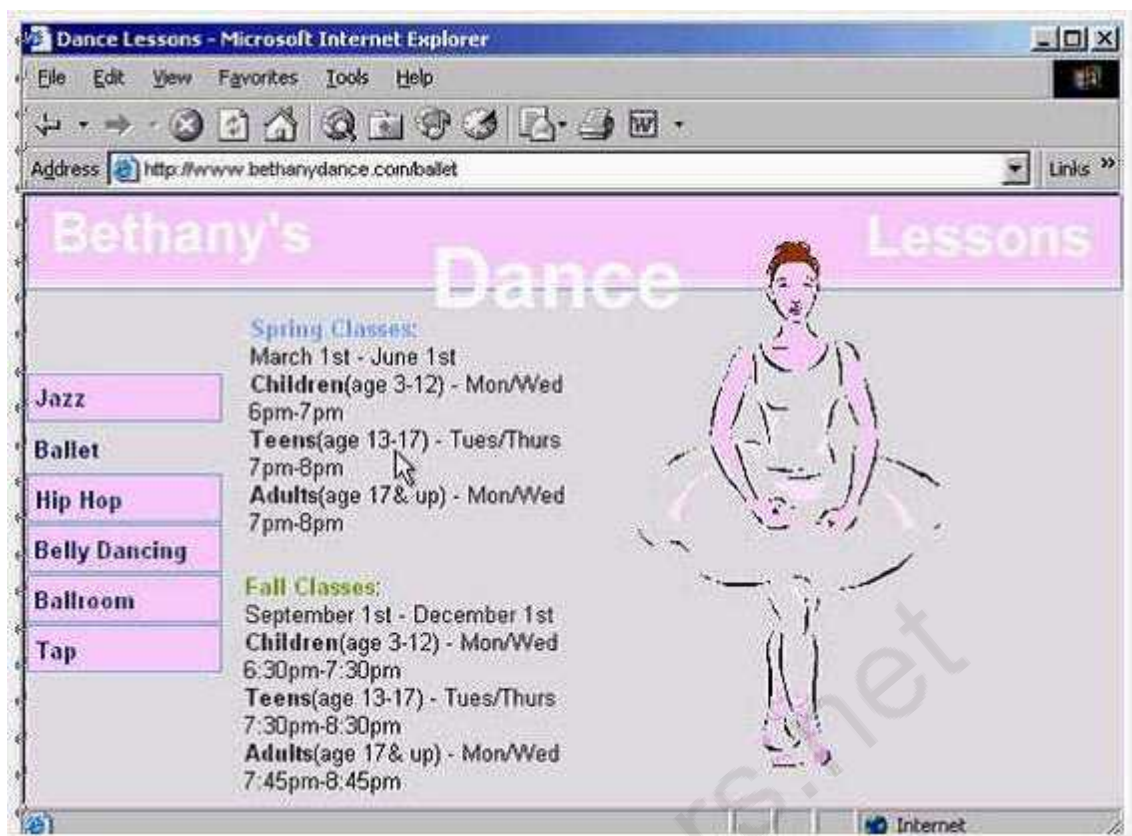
Dance Lessons - Microsoft Internet Explorer

File Edit View Favorites Tools Help

Address http://www.bethanydance.com/ballet

Links »

Bethany's Dance Lessons

Jazz
Ballet
Hip Hop
Belly Dancing
Ballroom
Tap

Spring Classes:
March 1st - June 1st
**Children**(age 3-12) - Mon/Wed 6pm-7pm
**Teens**(age 13-17) - Tues/Thurs 7pm-8pm
**Adults**(age 17& up) - Mon/Wed 7pm-8pm

Fall Classes:
September 1st - December 1st
**Children**(age 3-12) - Mon/Wed 6:30pm-7:30pm
**Teens**(age 13-17) - Tues/Thurs 7:30pm-8:30pm
**Adults**(age 17& up) - Mon/Wed 7:45pm-8:45pm

rs.net

Internet